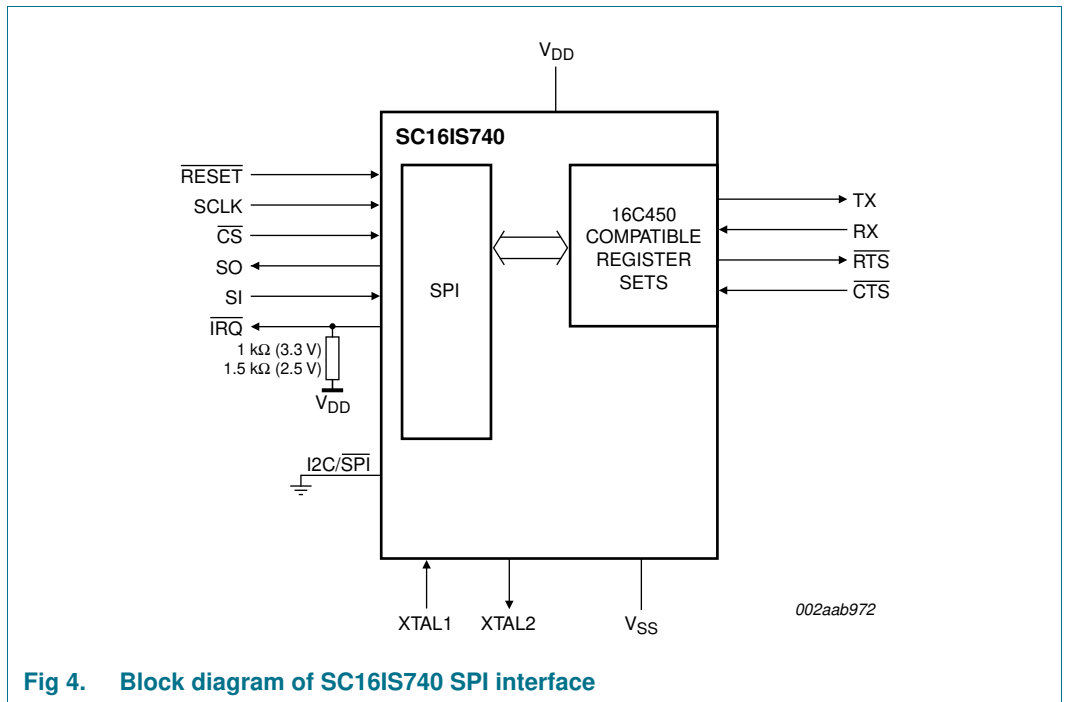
$V_{DD}$

SC16IS740

$\overline{RESET}$

SCLK

$\overline{CS}$

SO

SI

$\overline{IRQ}$

1 kΩ (3.3 V)
1.5 kΩ (2.5 V)

$V_{DD}$

SPI

16C450 COMPATIBLE REGISTER SETS

TX

RX

$\overline{RTS}$

$\overline{CTS}$

I2C/$\overline{SPI}$

XTAL1

XTAL2

$V_{SS}$

002aab972

Fig 4. Block diagram of SC16IS740 SPI interface